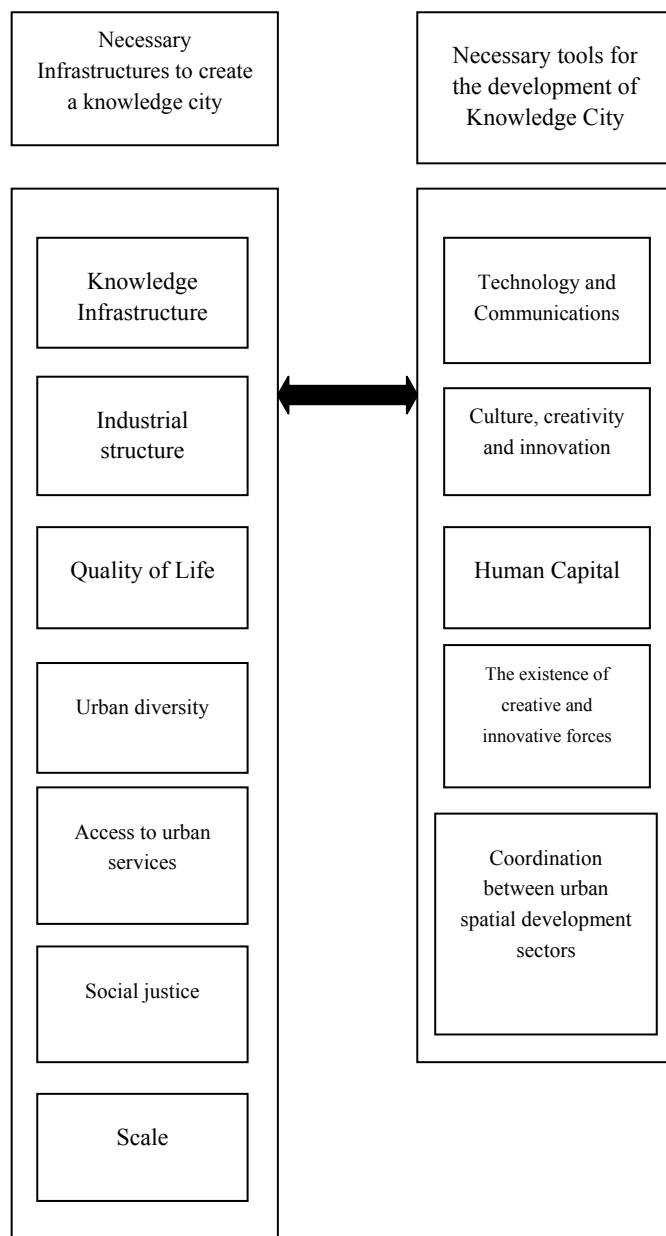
Necessary Infrastructures to create a knowledge city

Knowledge Infrastructure

Industrial structure

Quality of Life

Urban diversity

Access to urban services

Social justice

Scale

Necessary tools for the development of Knowledge City

Technology and Communications

Culture, creativity and innovation

Human Capital

The existence of creative and innovative forces

Coordination between urban spatial development sectors